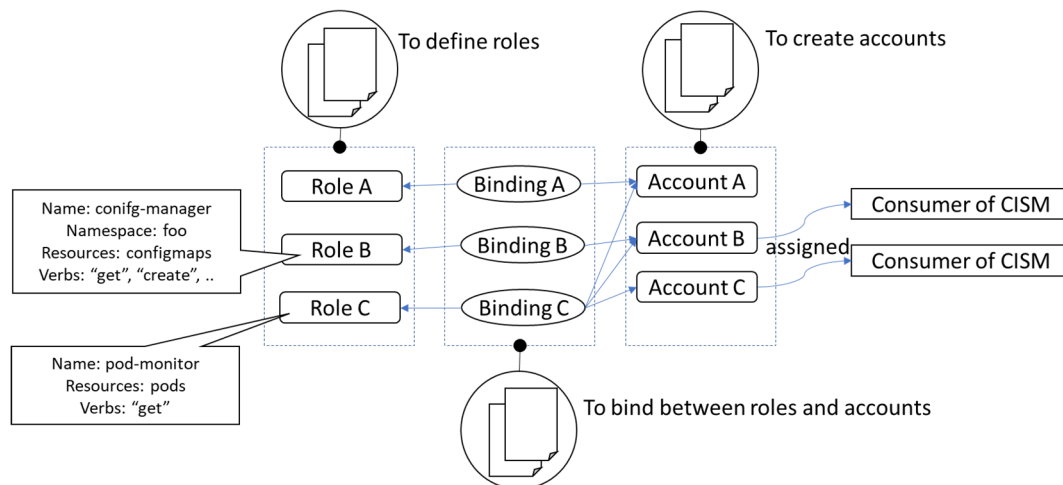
To define roles

To create accounts

Name: conifg-manager
Namespace: foo
Resources: configmaps
Verbs: “get”, “create”, ..

Role A

Role B

Role C

Binding A

Binding B

Binding C

Account A

Account B

Account C

Consumer of CISM

assigned

Consumer of CISM

Name: pod-monitor
Resources: pods
Verbs: “get”

To bind between roles and accounts